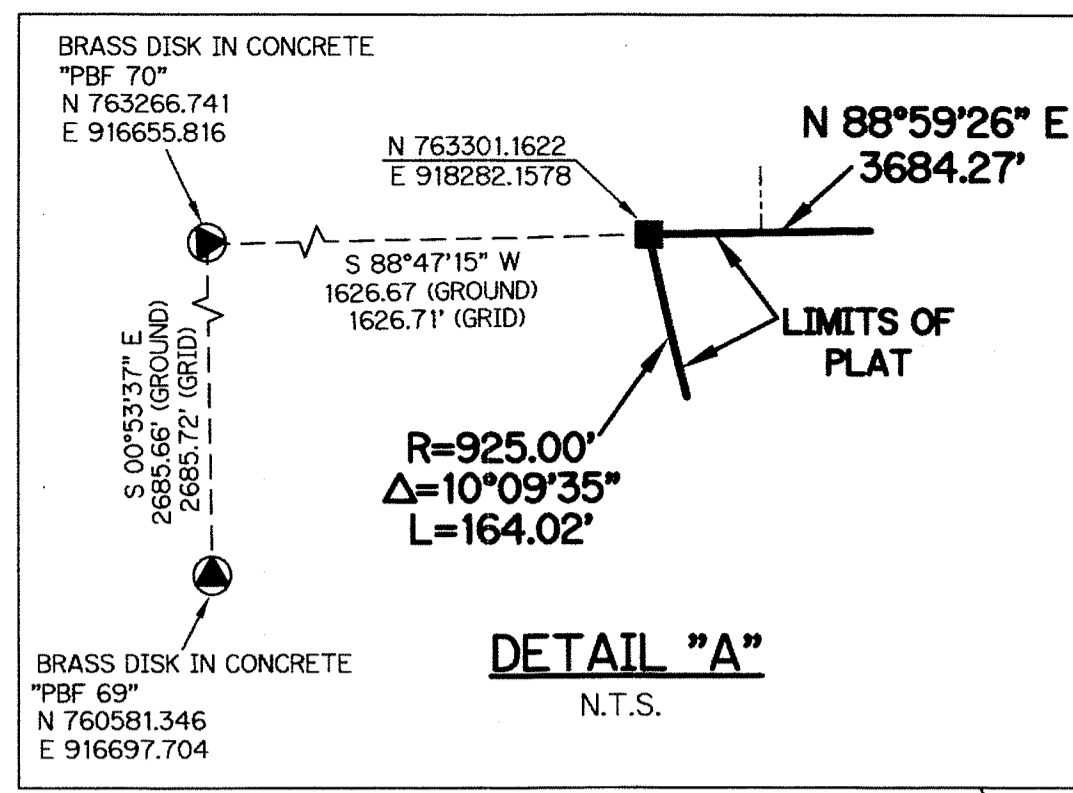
BRASS DISK IN CONCRETE
"PBF 70"
N 763266.741
E 916655.816

N 763301.1622
E 918282.1578

N 88°59'26" E
3684.27'

S 88°47'15" W
1626.67 (GROUND)
1626.71' (GRID)

LIMITS OF PLAT

S 00°53'37" E
2685.66' (GROUND)
2685.72' (GRID)

R=925.00'
$\Delta$=10°09'35"
L=164.02'

DETAIL "A"
N.T.S.

BRASS DISK IN CONCRETE
"PBF 69"
N 760581.346
E 916697.704